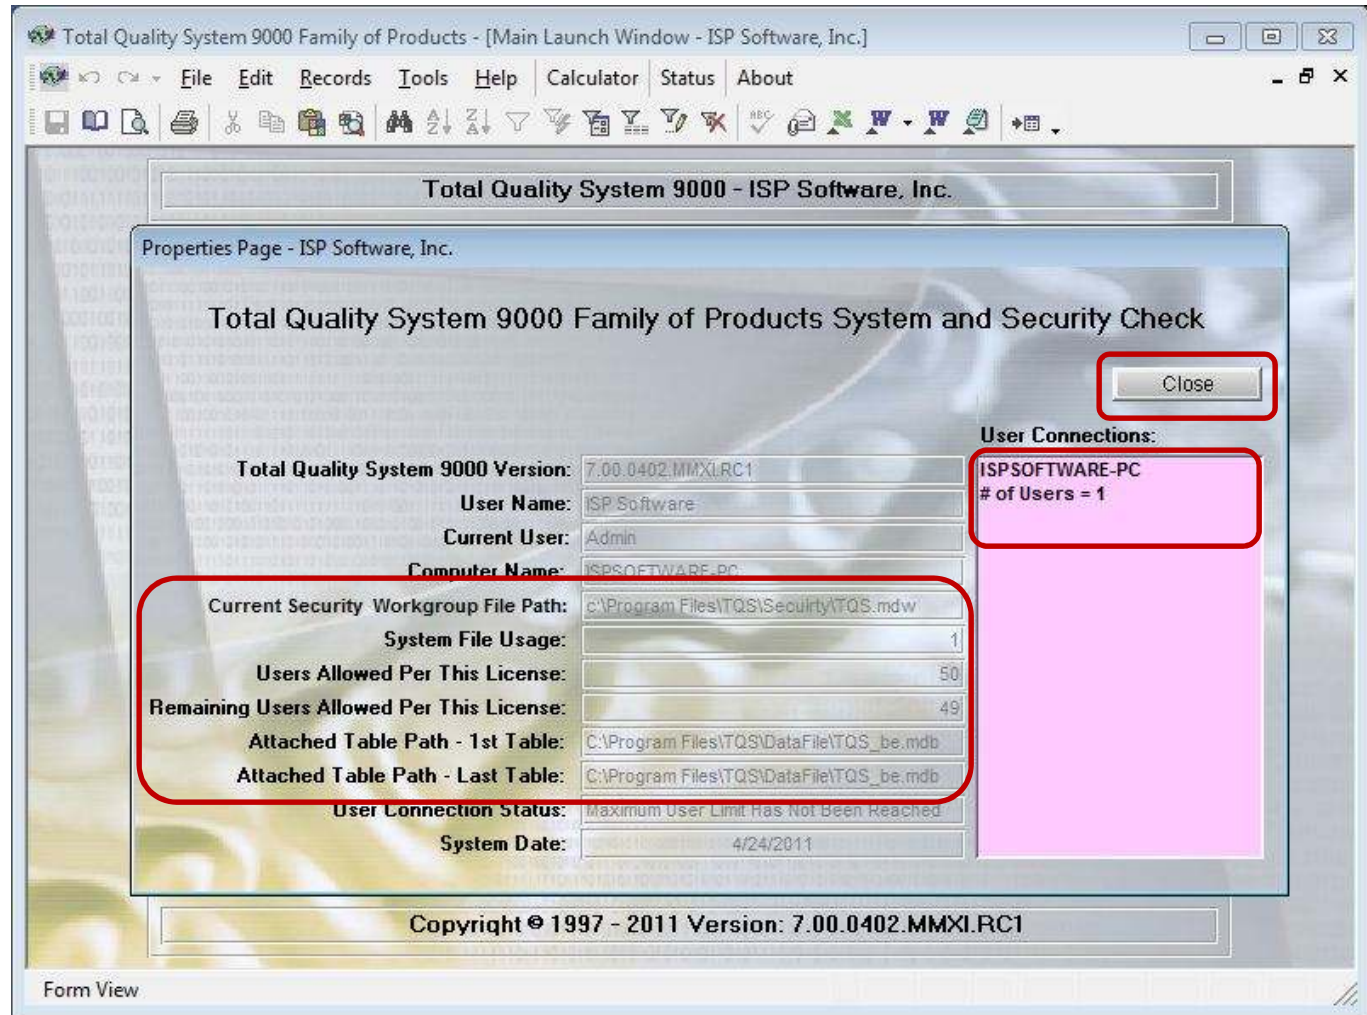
Total Quality System 9000 Family of Products - [Main Launch Window - ISP Software, Inc.]

File Edit Records Tools Help Calculator Status About

Total Quality System 9000 - ISP Software, Inc.

Properties Page - ISP Software, Inc.

Total Quality System 9000 Family of Products System and Security Check

Close

User Connections:

ISPSOFTWARE-PC
# of Users = 1

| | |
|---|---|
| Total Quality System 9000 Version: | 7.00.0402.MMXI.RC1 |
| User Name: | ISP Software |
| Current User: | Admin |
| Computer Name: | ISPSOFTWARE-PC |
| Current Security Workgroup File Path: | c:\Program Files\TQS\Security\TQS.mdw |
| System File Usage: | 1 |
| Users Allowed Per This License: | 50 |
| Remaining Users Allowed Per This License: | 49 |
| Attached Table Path - 1st Table: | C:\Program Files\TQS\DataFile\TQS_be.mdb |
| Attached Table Path - Last Table: | C:\Program Files\TQS\DataFile\TQS_be.mdb |
| User Connection Status: | Maximum User Limit Has Not Been Reached |
| System Date: | 4/24/2011 |

Copyright © 1997 - 2011 Version: 7.00.0402.MMXI.RC1

Form View